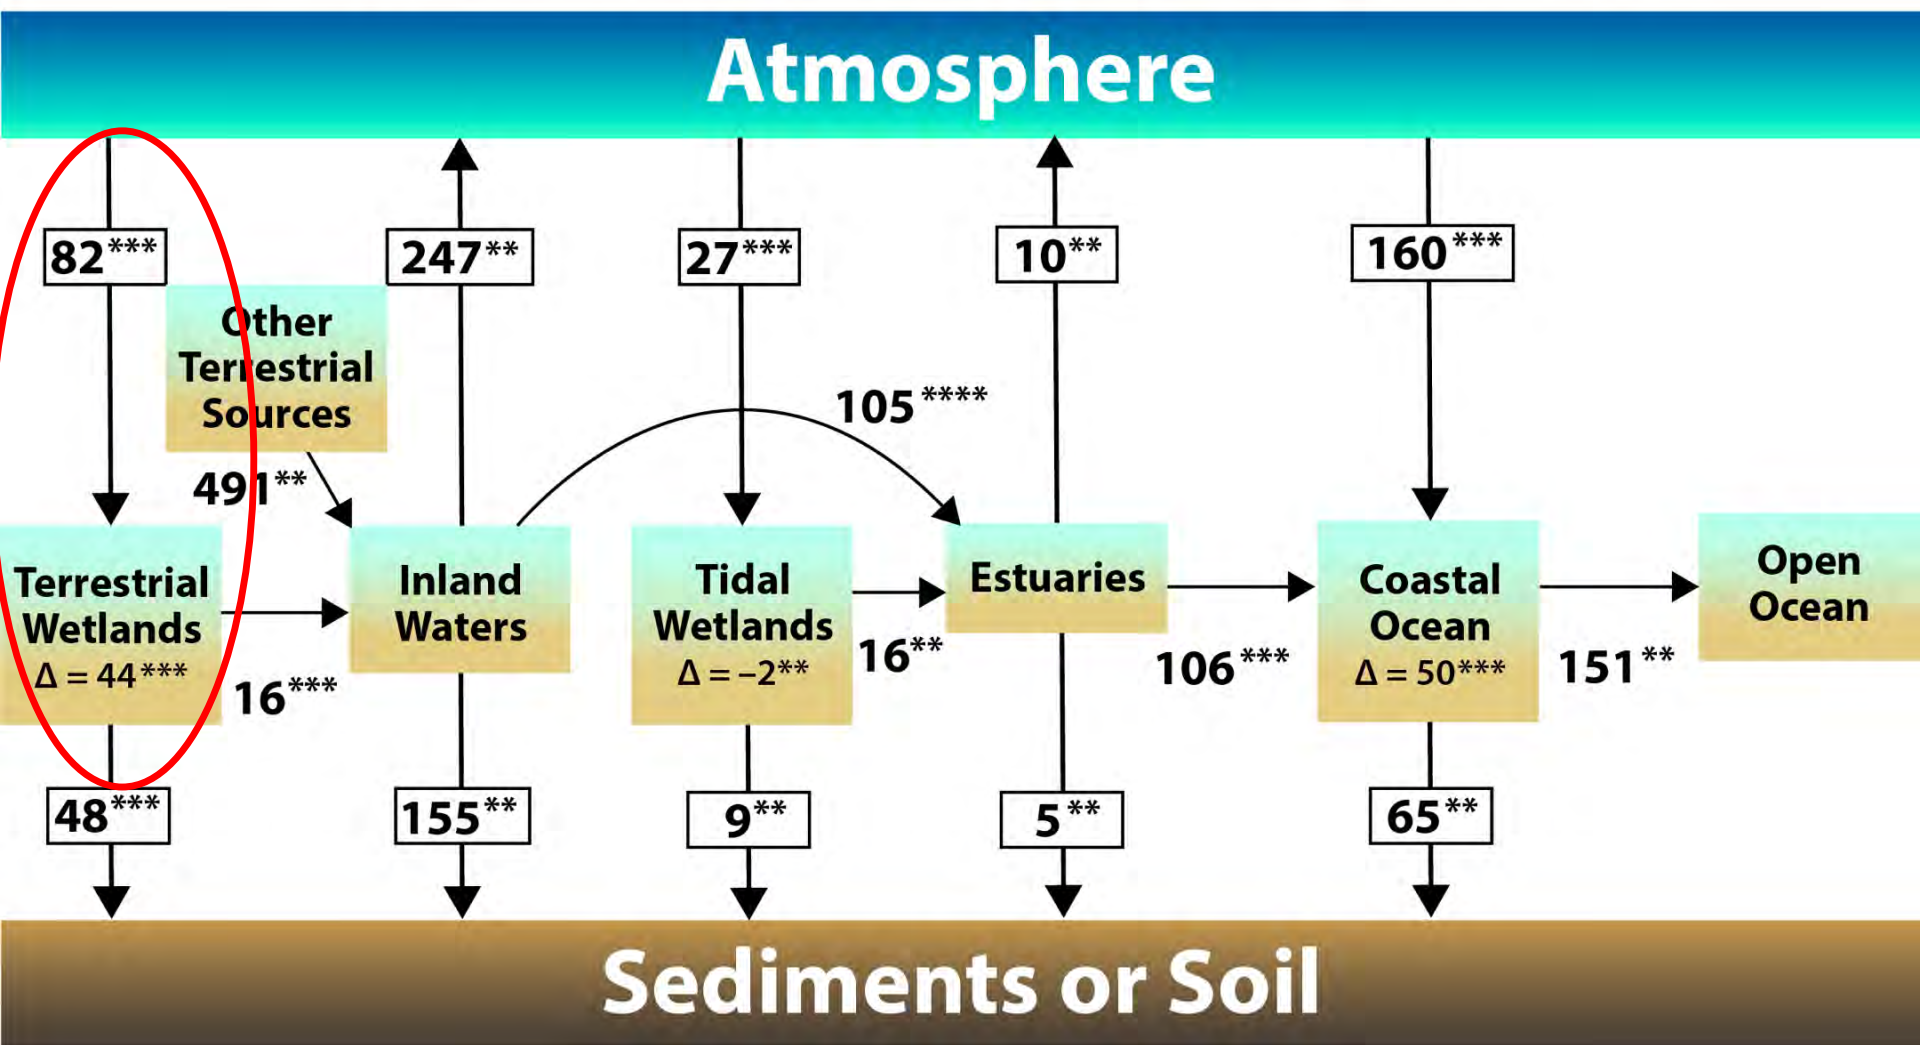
Atmosphere

82***

247**

27***

10**

160***

Other Terrestrial Sources

105****

491**

Terrestrial Wetlands
Δ = 44***

Inland Waters

Tidal Wetlands
Δ = −2**

Estuaries

Coastal Ocean
Δ = 50***

Open Ocean

16***

16**

106***

151**

48***

155**

9**

5**

65**

Sediments or Soil